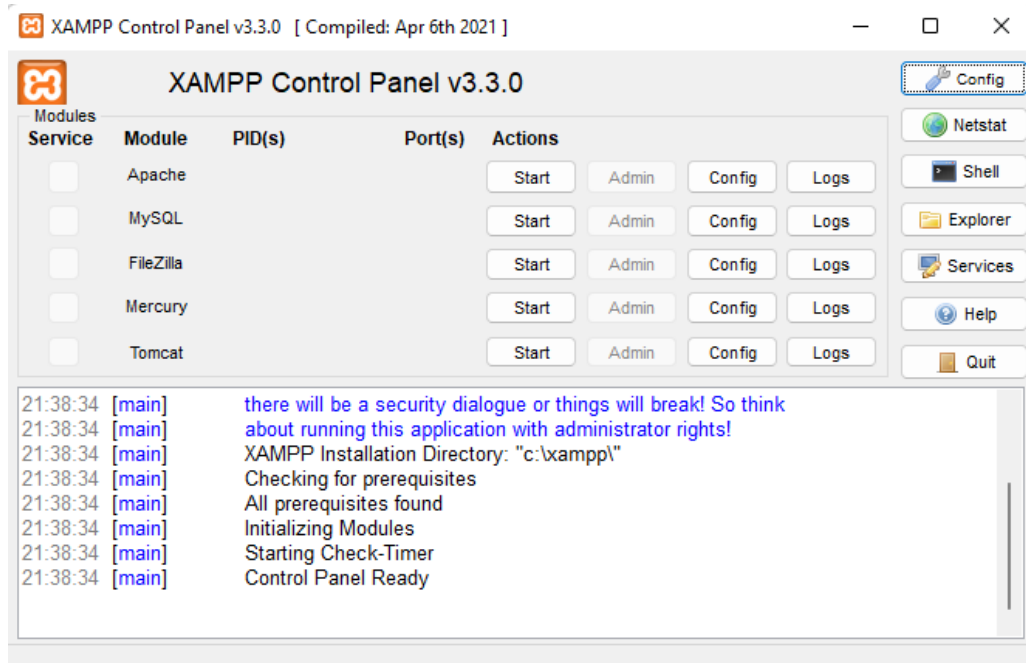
XAMPP Control Panel v3.3.0 [ Compiled: Apr 6th 2021 ]

XAMPP Control Panel v3.3.0

Config
Netstat
Shell
Explorer
Services
Help
Quit

Modules

| Service | Module | PID(s) | Port(s) | Actions | | | |
|---|---|---|---|---|---|---|---|
| | Apache | | | Start | Admin | Config | Logs |
| | MySQL | | | Start | Admin | Config | Logs |
| | FileZilla | | | Start | Admin | Config | Logs |
| | Mercury | | | Start | Admin | Config | Logs |
| | Tomcat | | | Start | Admin | Config | Logs |

21:38:34 [main] there will be a security dialogue or things will break! So think
21:38:34 [main] about running this application with administrator rights!
21:38:34 [main] XAMPP Installation Directory: "c:\xampp\"
21:38:34 [main] Checking for prerequisites
21:38:34 [main] All prerequisites found
21:38:34 [main] Initializing Modules
21:38:34 [main] Starting Check-Timer
21:38:34 [main] Control Panel Ready